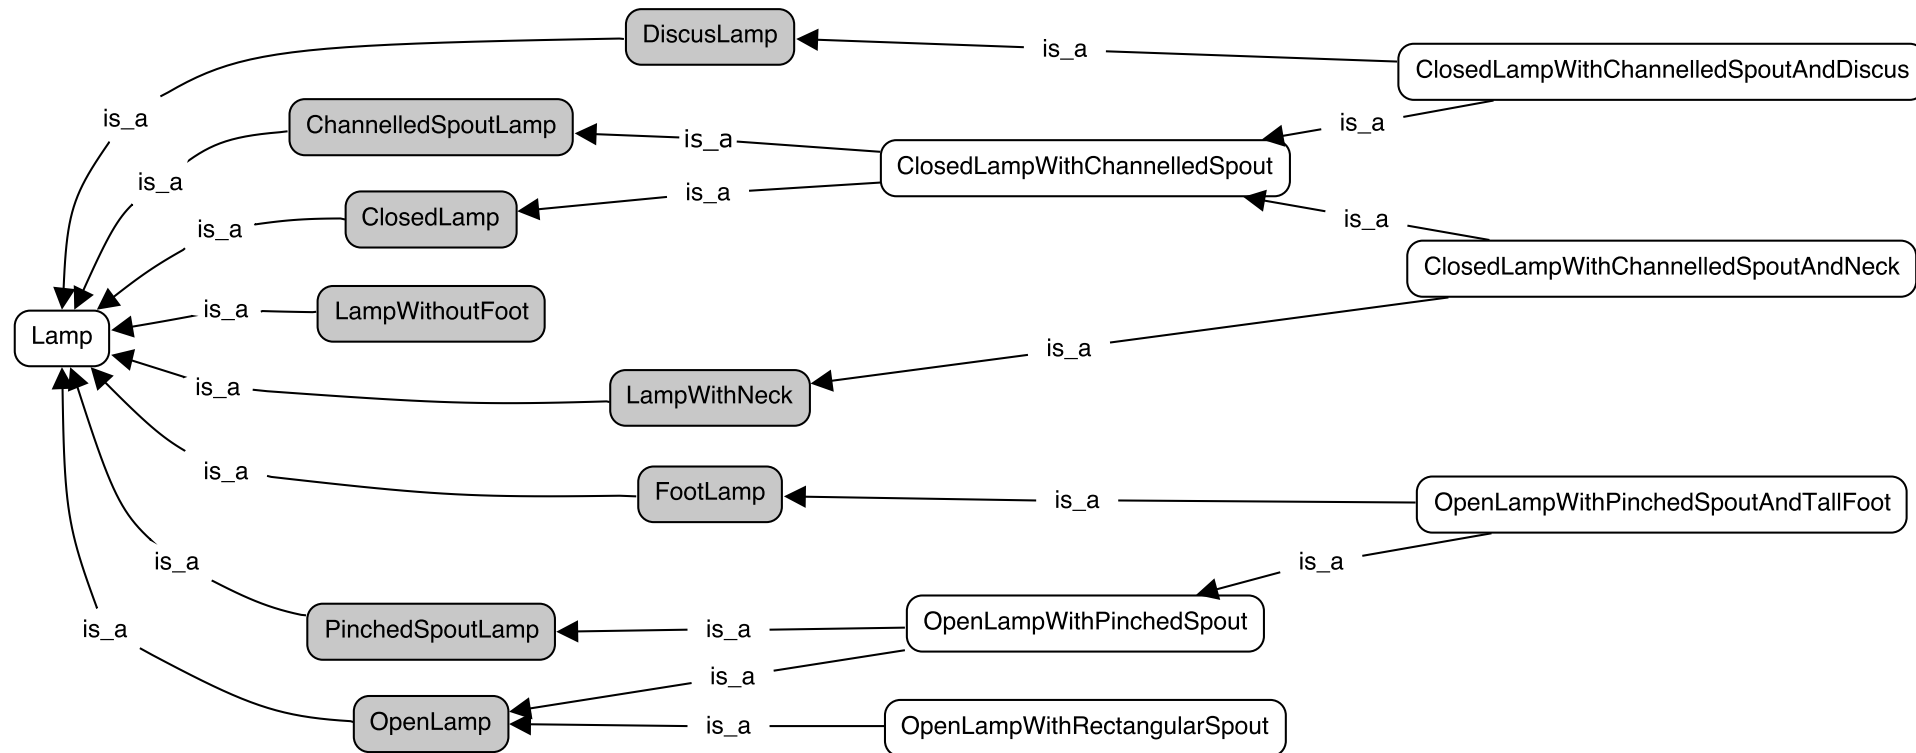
DiscusLamp
is_a
ClosedLampWithChannelledSpoutAndDiscus
is_a
ChannelledSpoutLamp
is_a
is_a
is_a
ClosedLampWithChannelledSpout
is_a
ClosedLamp
is_a
is_a
ClosedLampWithChannelledSpoutAndNeck
is_a
LampWithoutFoot
Lamp
is_a
is_a
LampWithNeck
is_a
FootLamp
is_a
OpenLampWithPinchedSpoutAndTallFoot
is_a
is_a
PinchedSpoutLamp
is_a
OpenLampWithPinchedSpout
is_a
is_a
OpenLamp
is_a
OpenLampWithRectangularSpout